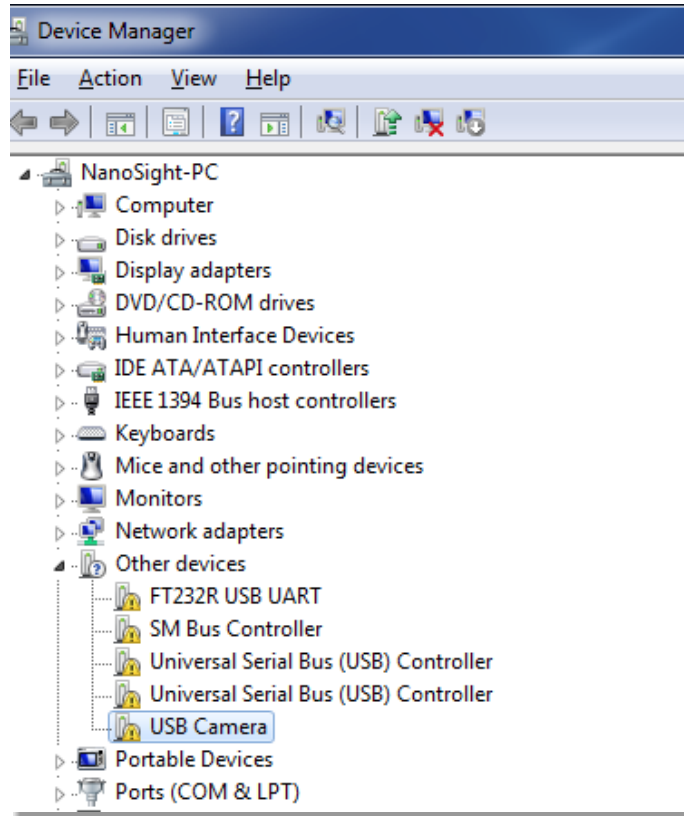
Device Manager

File Action View Help

NanoSight-PC
Computer
Disk drives
Display adapters
DVD/CD-ROM drives
Human Interface Devices
IDE ATA/ATAPI controllers
IEEE 1394 Bus host controllers
Keyboards
Mice and other pointing devices
Monitors
Network adapters
Other devices
FT232R USB UART
SM Bus Controller
Universal Serial Bus (USB) Controller
Universal Serial Bus (USB) Controller
USB Camera
Portable Devices
Ports (COM & LPT)